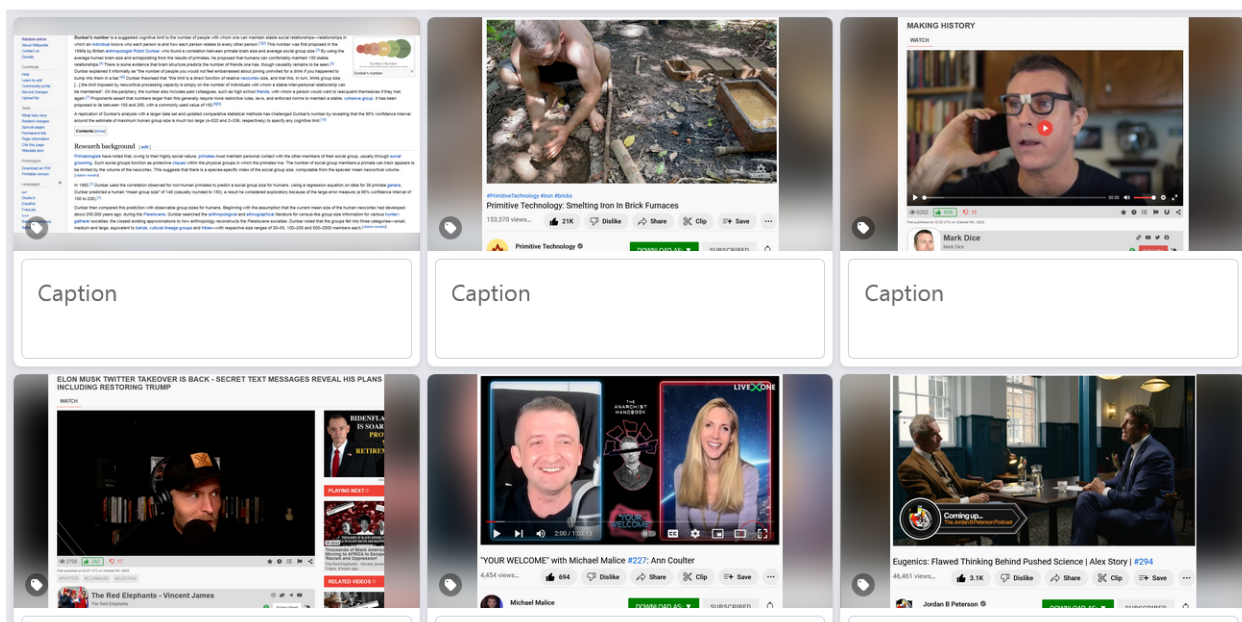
Dunbar's number is a suggested cognitive limit to the number of people with whom one can maintain stable social relationships—relationships in which an individual knows who each person is and how each person relates to every other person.

Research background

Contents

#PrimitiveTechnology #iron #bricks
Primitive Technology: Smelting Iron In Brick Furnaces
153,370 views
21K Dislike Share Clip Save
Primitive Technology
DOWNLOAD AS: SUBSCRIBED

MAKING HISTORY
WATCH
Mark Dice
Mark Dice

Caption

Caption

Caption

ELON MUSK TWITTER TAKEOVER IS BACK - SECRET TEXT MESSAGES REVEAL HIS PLANS INCLUDING RESTORING TRUMP
WATCH
BIDENFLA IS SOAR PRO RETIREM
PLAYING NEXT
RELATED VIDEOS
The Red Elephants - Vincent James
The Red Elephants

LIVE ONE
THE ANARCHIST HANDBOOK
"YOUR WELCOME"
2:00 / 1:03:12
"YOUR WELCOME" with Michael Malice #227: Ann Coulter
4,454 views
694 Dislike Share Clip Save
Michael Malice
DOWNLOAD AS: SUBSCRIBED

Coming up... The Jordan B Peterson Podcast
Eugenics: Flawed Thinking Behind Pushed Science | Alex Story | #294
46,461 views
3.1K Dislike Share Clip Save
Jordan B Peterson
DOWNLOAD AS: SUBSCRIBED